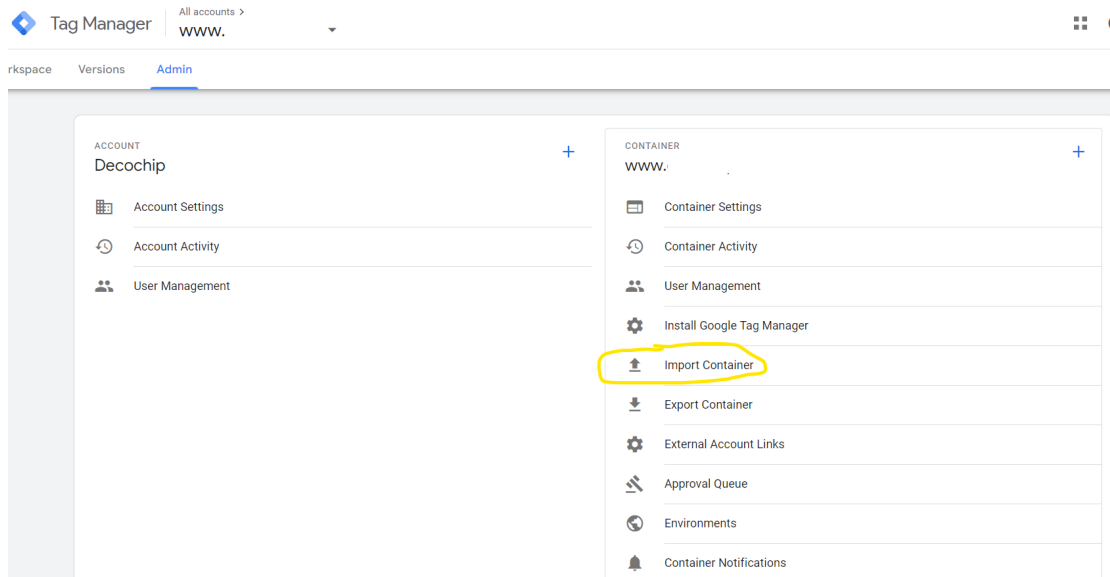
Tag Manager
All accounts >
www.

rkspace Versions Admin

ACCOUNT
Decochip
+

Account Settings
Account Activity
User Management

CONTAINER
www.
+

Container Settings
Container Activity
User Management
Install Google Tag Manager
Import Container
Export Container
External Account Links
Approval Queue
Environments
Container Notifications